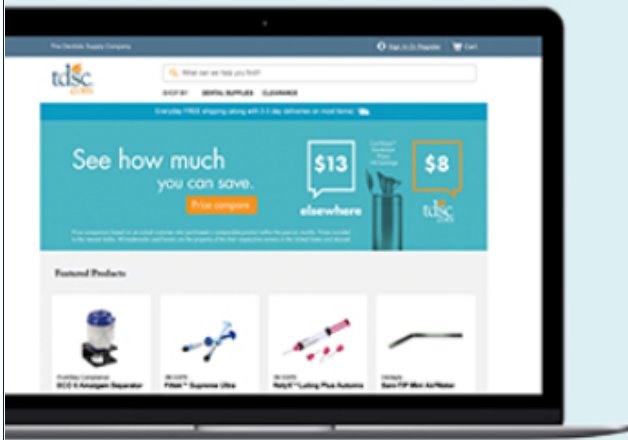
The Dentists Supply Company

Sign In Or Register

Cart

tdsc .com

What can we help you find?

SHOP BY

DENTAL SUPPLIES

CLEARANCE

Everyday FREE shipping along with 2-3 day deliveries on most items.

See how much you can save.

Price compare

$13

elsewhere

$8

tdsc .com

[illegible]

Featured Products

ECO II Amalgam Separator

Filtek™ Supreme Ultra

RelyX™ Luting Plus Automix

Sani-TIP Mini Air/Water